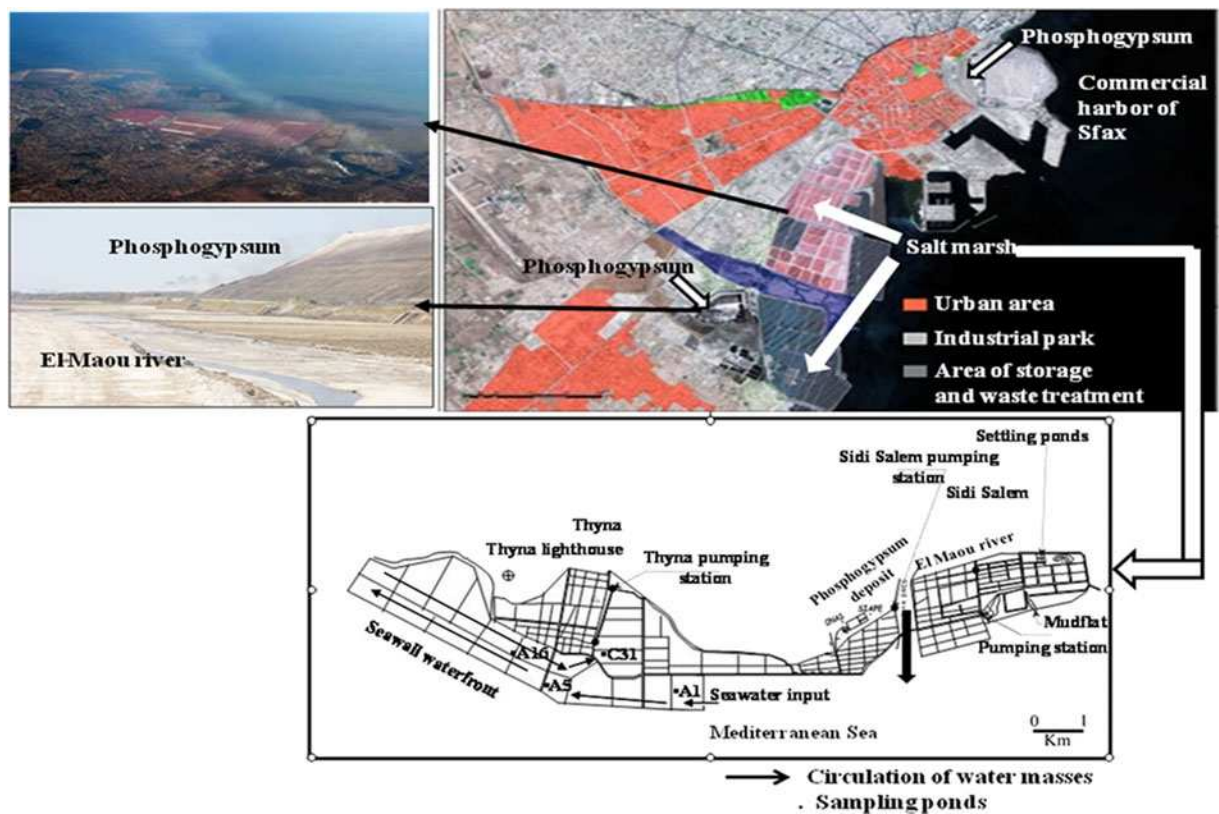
Phosphogypsum

Commercial harbor of Sfax

Phosphogypsun

Phosphogypsun

El-Maou river

Salt marsh

Urban area

Industrial park

Area of storage and waste treatment

Settling ponds

Sidi Salem pumping station

Sidi Salem

Thyna

Thyna lighthouse

Thyna pumping station

Phosphogypsum deposit

El Maou river

Mudflat

Pumping station

Seawall waterfront

A16

C31

A5

A1

Seawater input

Mediterranean Sea

0 1
Km

Circulation of water masses

. Sampling ponds